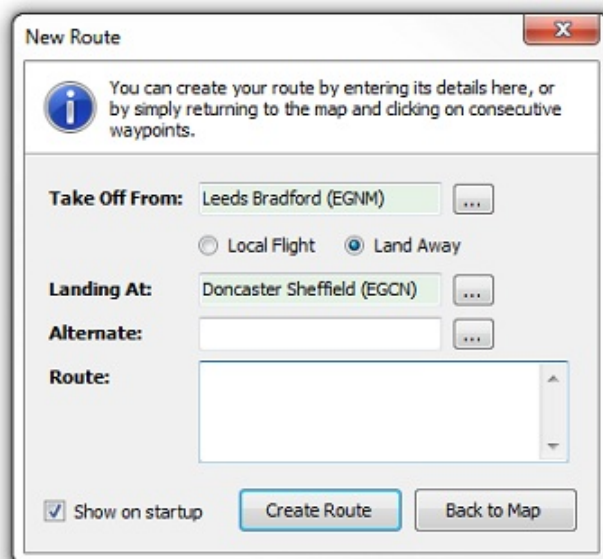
New Route

You can create your route by entering its details here, or by simply returning to the map and clicking on consecutive waypoints.

Take Off From: Leeds Bradford (EGNM) ...

Local Flight Land Away

Landing At: Doncaster Sheffield (EGCN) ...

Alternate: ...

Route:

Show on startup

Create Route

Back to Map